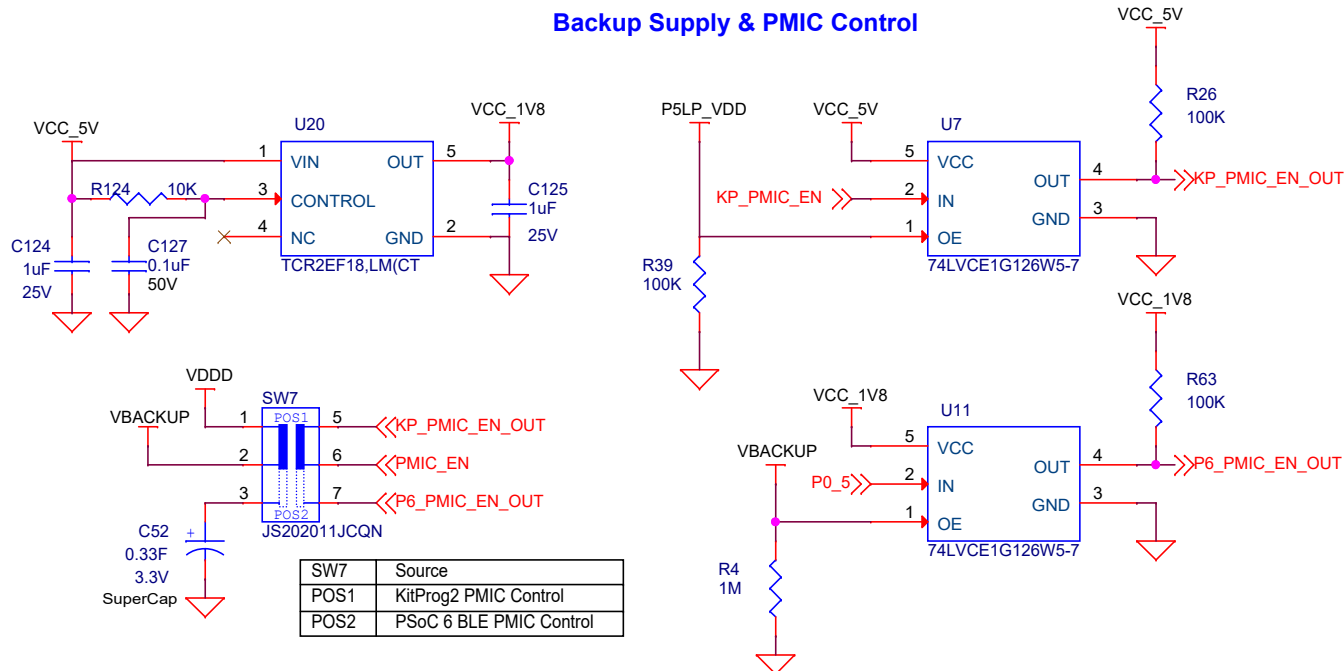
Backup Supply & PMIC Control

VCC_5V
U20
VIN
CONTROL
NC
OUT
GND
1
3
4
5
2
R124
10K
C124
1uF
25V
C127
0.1uF
50V
TCR2EF18,LM(CT
VCC_1V8
C125
1uF
25V

P5LP_VDD
VCC_5V
U7
5
VCC
2
IN
1
OE
KP_PMIC_EN
OUT
GND
4
3
74LVCE1G126W5-7
R39
100K
VCC_5V
R26
100K
KP_PMIC_EN_OUT

VDDD
SW7
VBACKUP
1
2
3
POS1
POS2
5
6
7
KP_PMIC_EN_OUT
PMIC_EN
P6_PMIC_EN_OUT
JS202011JCQN
C52
0.33F
3.3V
SuperCap

| SW7 | Source |
|---|---|
| POS1 | KitProg2 PMIC Control |
| POS2 | PSoC 6 BLE PMIC Control |

VCC_1V8
R63
100K
VCC_1V8
U11
5
VCC
2
IN
1
OE
VBACKUP
P0_5
OUT
GND
4
3
74LVCE1G126W5-7
P6_PMIC_EN_OUT
R4
1M